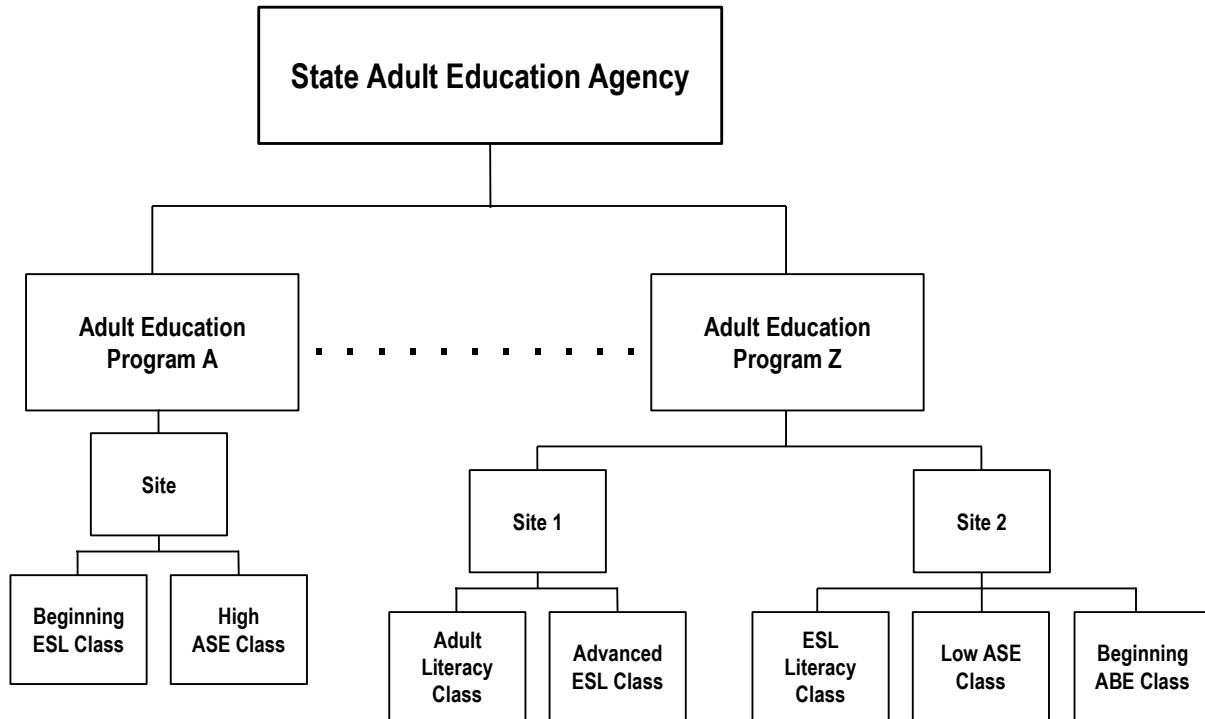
State Adult Education Agency

Adult Education Program A

Adult Education Program Z

Site

Beginning ESL Class

High ASE Class

Site 1

Adult Literacy Class

Advanced ESL Class

Site 2

ESL Literacy Class

Low ASE Class

Beginning ABE Class